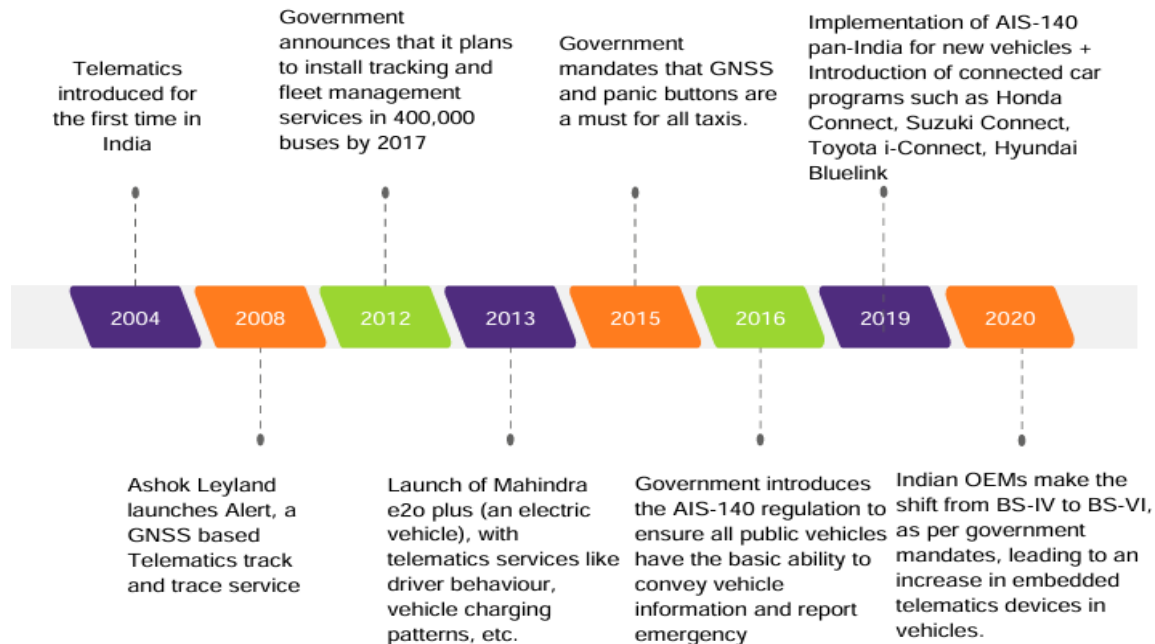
Telematics introduced for the first time in India

Government announces that it plans to install tracking and fleet management services in 400,000 buses by 2017

Government mandates that GNSS and panic buttons are a must for all taxis.

Implementation of AIS-140 pan-India for new vehicles + Introduction of connected car programs such as Honda Connect, Suzuki Connect, Toyota i-Connect, Hyundai Bluelink

2004

2008

2012

2013

2015

2016

2019

2020

Ashok Leyland launches Alert, a GNSS based Telematics track and trace service

Launch of Mahindra e2o plus (an electric vehicle), with telematics services like driver behaviour, vehicle charging patterns, etc.

Government introduces the AIS-140 regulation to ensure all public vehicles have the basic ability to convey vehicle information and report emergency

Indian OEMs make the shift from BS-IV to BS-VI, as per government mandates, leading to an increase in embedded telematics devices in vehicles.